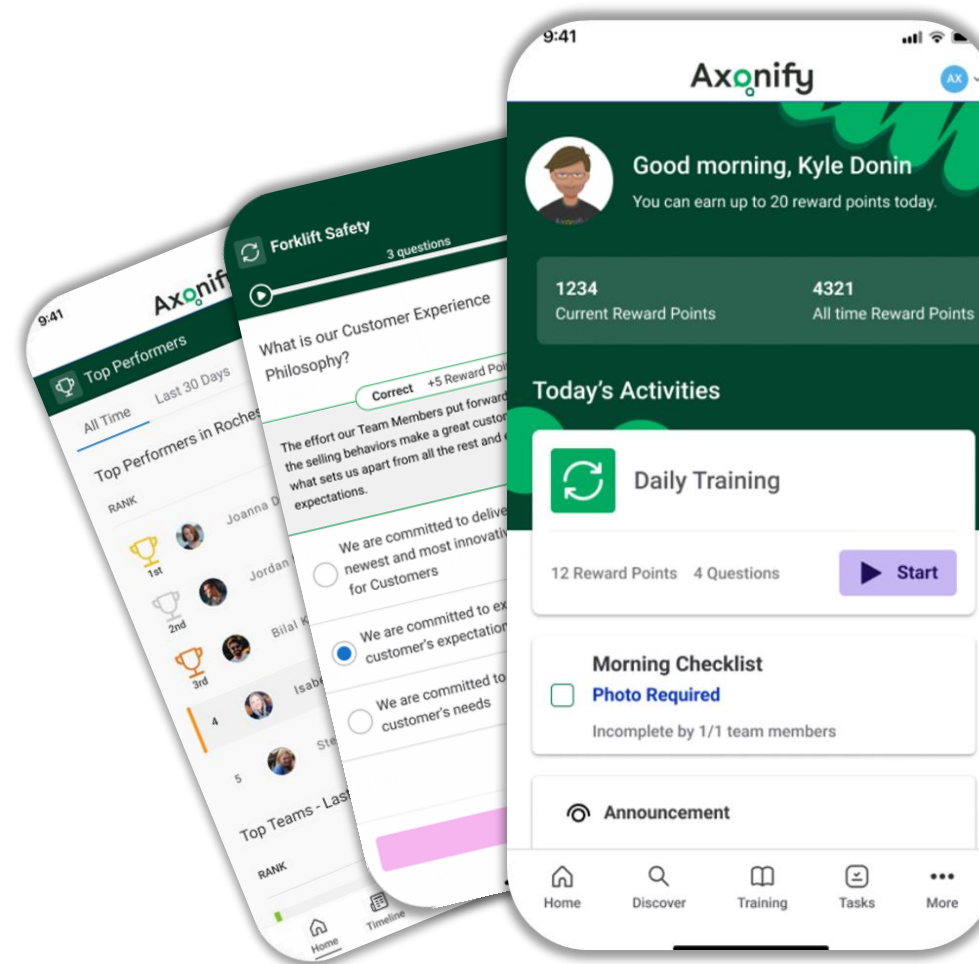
9:41

Axonify

AX

Good morning, Kyle Donin

You can earn up to 20 reward points today.

1234
Current Reward Points

4321
All time Reward Points

Today's Activities

Daily Training

12 Reward Points 4 Questions

Start

Morning Checklist

Photo Required

Incomplete by 1/1 team members

Announcement

Home Discover Training Tasks More

Forklift Safety

3 questions

What is our Customer Experience Philosophy?

Correct +5 Reward Poi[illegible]

The effort our Team Members put forward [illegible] the selling behaviors make a great custo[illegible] what sets us apart from all the rest and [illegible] expectations.

We are committed to delive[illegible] newest and most innovati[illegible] for Customers

We are committed to ex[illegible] customer's expectation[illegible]

We are committed to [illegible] customer's needs

Home Timeline

9:41

Axonif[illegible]

Top Performers

All Time Last 30 Days

Top Performers in Roches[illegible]

RANK

1st Joanna D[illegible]

2nd Jordan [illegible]

3rd Bilal K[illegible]

4 Isabe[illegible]

5 Ste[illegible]

Top Teams - Last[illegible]

RANK